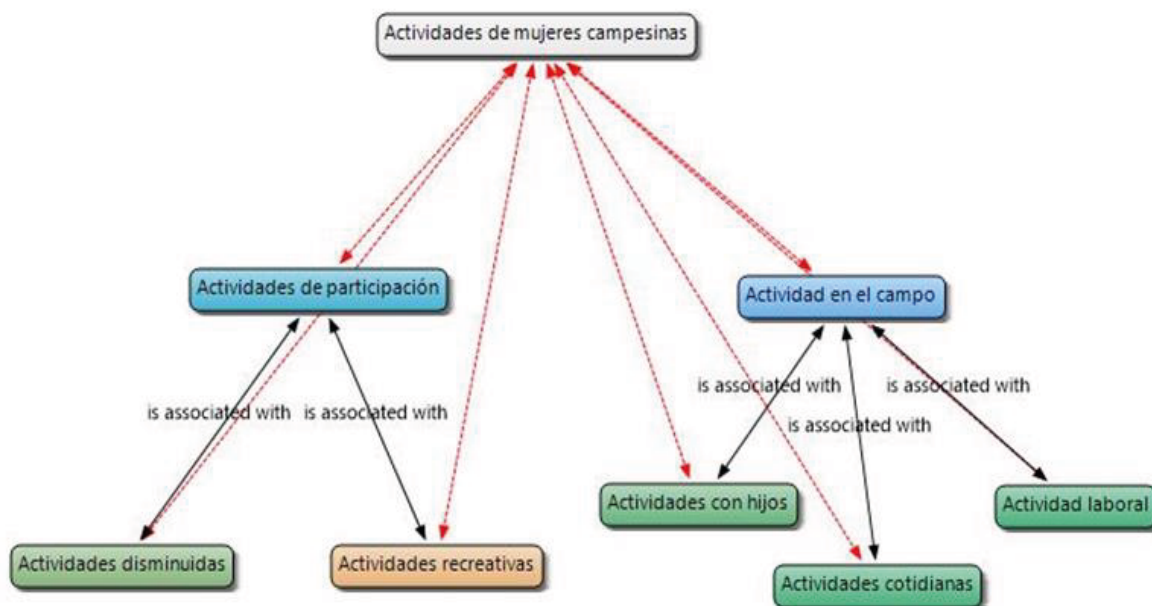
Actividades de mujeres campesinas

Actividades de participación

Actividad en el campo

is associated with

is associated with

is associated with

is associated with

is associated with

Actividades con hijos

Actividad laboral

Actividades disminuidas

Actividades recreativas

Actividades cotidianas